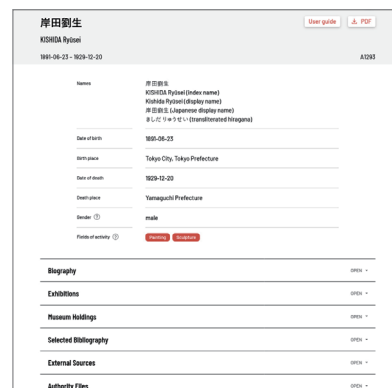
岸田劉生
KISHIDA Ryūsei

User guide
PDF

1891-06-23 - 1929-12-20

A1293

| | |
|---|---|
| Names | 岸田劉生<br>KISHIDA Ryūsei (index name)<br>Kishida Ryūsei (display name)<br>岸田劉生 (Japanese display name)<br>きしだ りゅうせい (transliterated hiragana) |
| Date of birth | 1891-06-23 |
| Birth place | Tokyo City, Tokyo Prefecture |
| Date of death | 1929-12-20 |
| Death place | Yamaguchi Prefecture |
| Gender ⓘ | male |
| Fields of activity ⓘ | Painting Sculpture |

Biography
OPEN

Exhibitions
OPEN

Museum Holdings
OPEN

Selected Bibliography
OPEN

External Sources
OPEN

Authority Files
OPEN